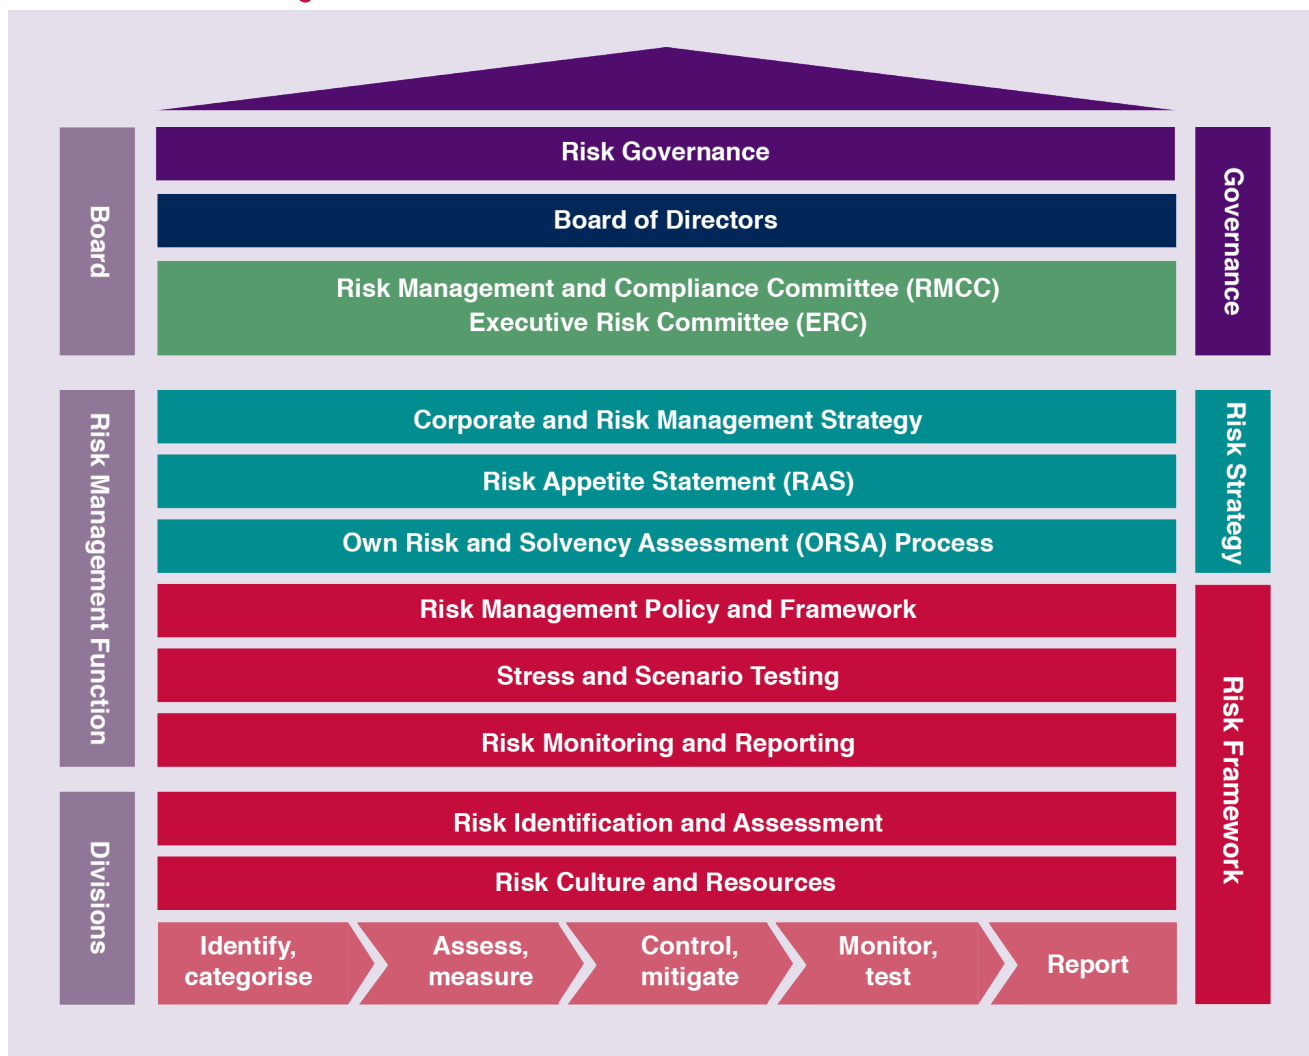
Board

Risk Management Function

Divisions

Risk Governance

Board of Directors

Risk Management and Compliance Committee (RMCC)
Executive Risk Committee (ERC)

Corporate and Risk Management Strategy

Risk Appetite Statement (RAS)

Own Risk and Solvency Assessment (ORSA) Process

Risk Management Policy and Framework

Stress and Scenario Testing

Risk Monitoring and Reporting

Risk Identification and Assessment

Risk Culture and Resources

Identify, categorise

Assess, measure

Control, mitigate

Monitor, test

Report

Governance

Risk Strategy

Risk Framework